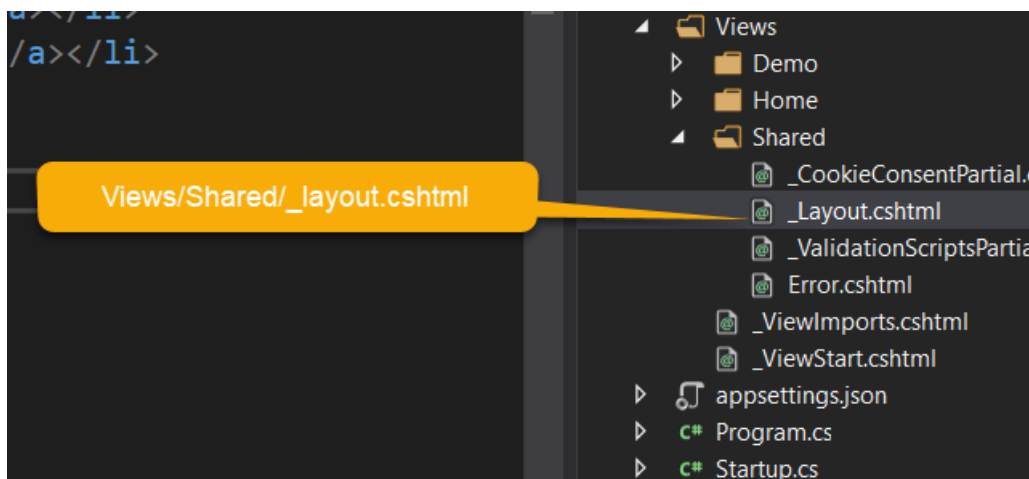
a></li>
/a></li>

Views/Shared/_layout.cshtml

Views
Demo
Home
Shared
_CookieConsentPartial.c
_Layout.cshtml
_ValidationScriptsPartia
Error.cshtml
_ViewImports.cshtml
_ViewStart.cshtml
appsettings.json
C# Program.cs
C# Startup.cs